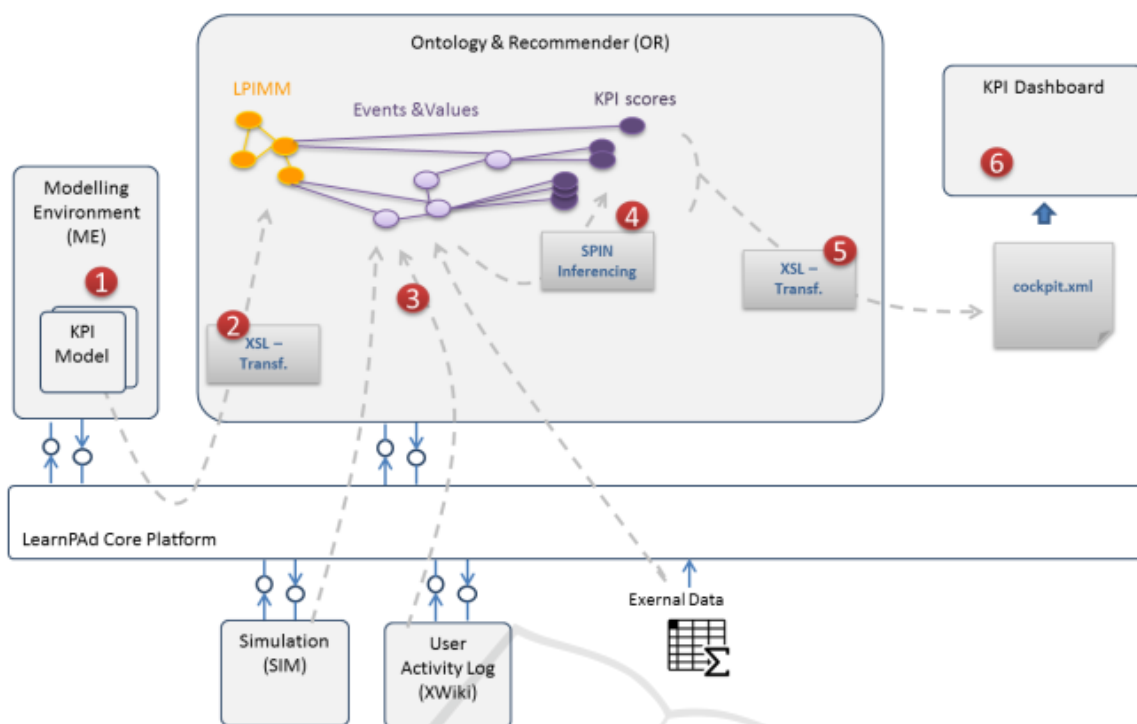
Ontology & Recommender (OR)

LPIMM

Events &Values

KPI scores

KPI Dashboard

6

Modelling Environment (ME)

1

KPI Model

2

XSL – Transf.

3

4

SPIN Inferencing

5

XSL – Transf.

cockpit.xml

LearnPAd Core Platform

Simulation (SIM)

User Activity Log (XWiki)

Exernal Data